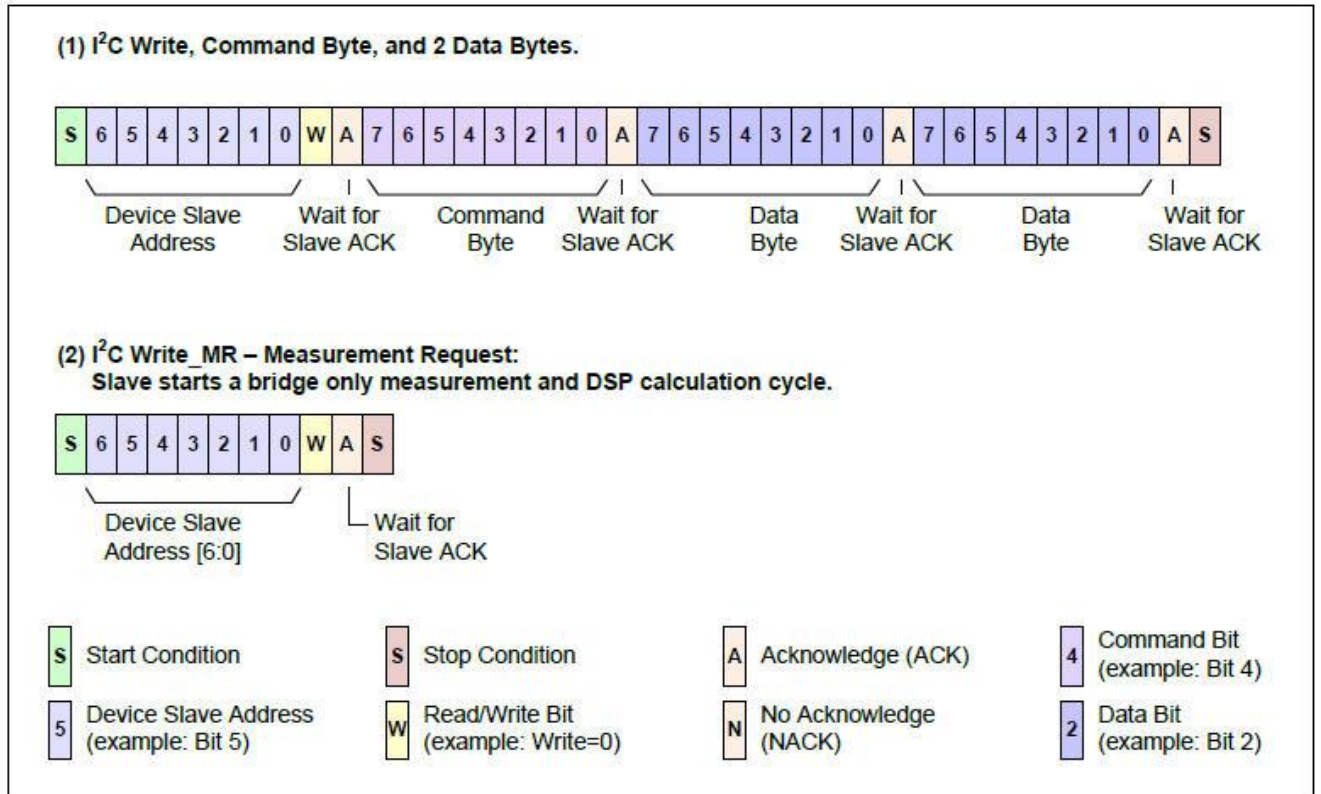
(1) I$^2$C Write, Command Byte, and 2 Data Bytes.

| S | 6 | 5 | 4 | 3 | 2 | 1 | 0 | W | A | 7 | 6 | 5 | 4 | 3 | 2 | 1 | 0 | A | 7 | 6 | 5 | 4 | 3 | 2 | 1 | 0 | A | 7 | 6 | 5 | 4 | 3 | 2 | 1 | 0 | A | S |
|---|---|---|---|---|---|---|---|---|---|---|---|---|---|---|---|---|---|---|---|---|---|---|---|---|---|---|---|---|---|---|---|---|---|---|---|---|---|

Device Slave Address
Wait for Slave ACK
Command Byte
Wait for Slave ACK
Data Byte
Wait for Slave ACK
Data Byte
Wait for Slave ACK

(2) I$^2$C Write_MR – Measurement Request:
Slave starts a bridge only measurement and DSP calculation cycle.

| S | 6 | 5 | 4 | 3 | 2 | 1 | 0 | W | A | S |
|---|---|---|---|---|---|---|---|---|---|---|

Device Slave Address [6:0]
Wait for Slave ACK

S Start Condition
S Stop Condition
A Acknowledge (ACK)
4 Command Bit (example: Bit 4)
5 Device Slave Address (example: Bit 5)
W Read/Write Bit (example: Write=0)
N No Acknowledge (NACK)
2 Data Bit (example: Bit 2)